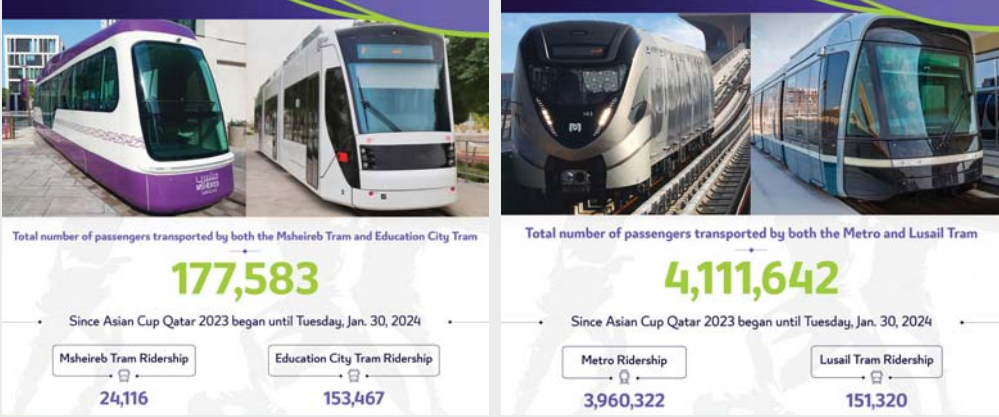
Total number of passengers transported by both the Msheireb Tram and Education City Tram

177,583

Since Asian Cup Qatar 2023 began until Tuesday, Jan. 30, 2024

Msheireb Tram Ridership

24,116

Education City Tram Ridership

153,467

Total number of passengers transported by both the Metro and Lusail Tram

4,111,642

Since Asian Cup Qatar 2023 began until Tuesday, Jan. 30, 2024

Metro Ridership

3,960,322

Lusail Tram Ridership

151,320